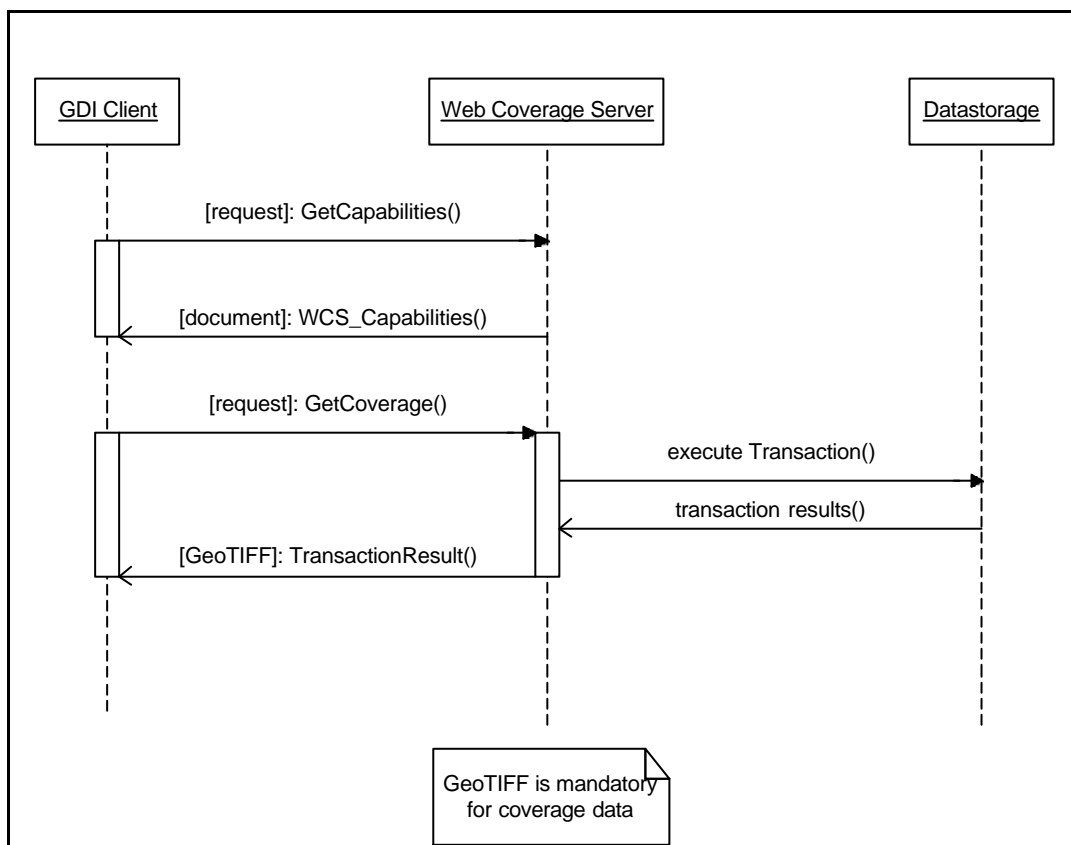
GDI Client

Web Coverage Server

Datastorage

[request]: GetCapabilities()

[document]: WCS_Capabilities()

[request]: GetCoverage()

execute Transaction()

transaction results()

[GeoTIFF]: TransactionResult()

GeoTIFF is mandatory for coverage data